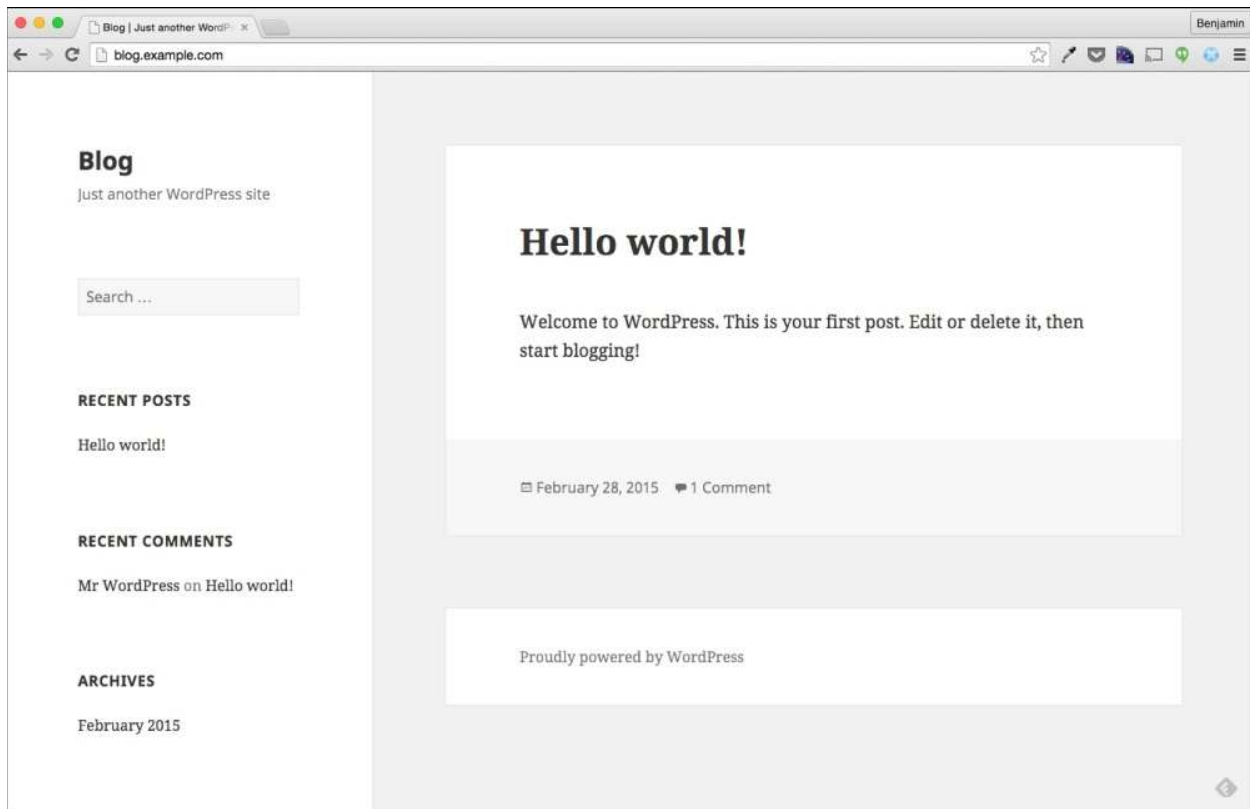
Blog | Just another WordP ×

Benjamin

blog.example.com

Blog

Just another WordPress site

Search ...

RECENT POSTS

Hello world!

RECENT COMMENTS

Mr WordPress on Hello world!

ARCHIVES

February 2015

Hello world!

Welcome to WordPress. This is your first post. Edit or delete it, then start blogging!

February 28, 2015 1 Comment

Proudly powered by WordPress